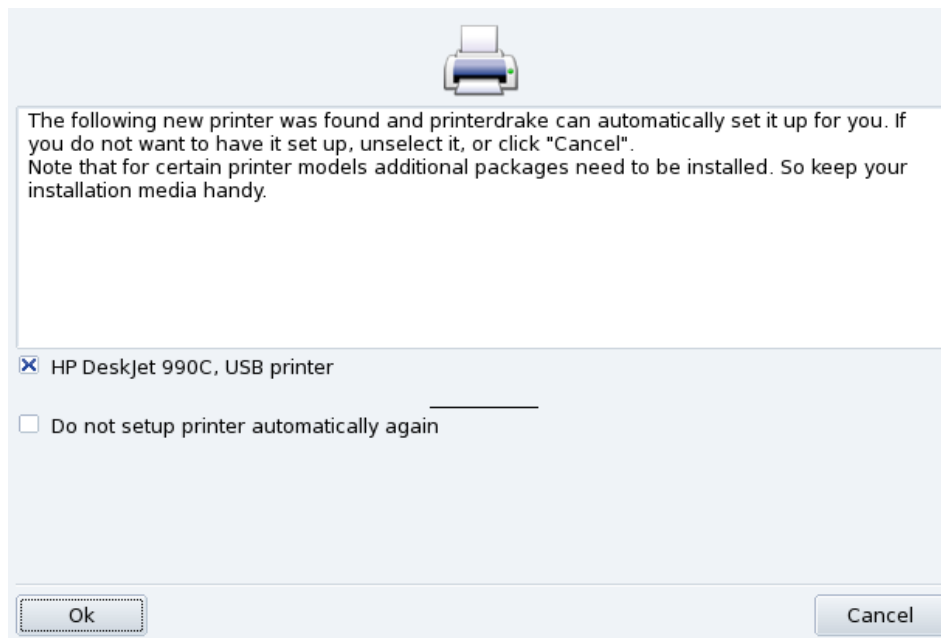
The following new printer was found and printerdrake can automatically set it up for you. If you do not want to have it set up, unselect it, or click "Cancel".
Note that for certain printer models additional packages need to be installed. So keep your installation media handy.

HP DeskJet 990C, USB printer

Do not setup printer automatically again

Ok

Cancel